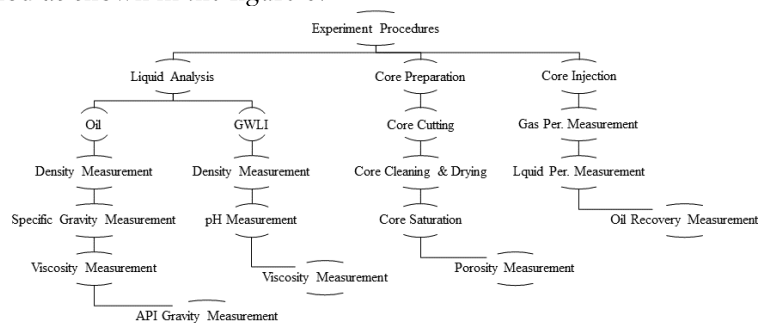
Experiment Procedures

Liquid Analysis

Oil

Density Measurement

Specific Gravity Measurement

Viscosity Measurement

API Gravity Measurement

GWLI

Density Measurement

pH Measurement

Viscosity Measurement

Core Preparation

Core Cutting

Core Cleaning & Drying

Core Saturation

Porosity Measurement

Core Injection

Gas Per. Measurement

Lquid Per. Measurement

Oil Recovery Measurement